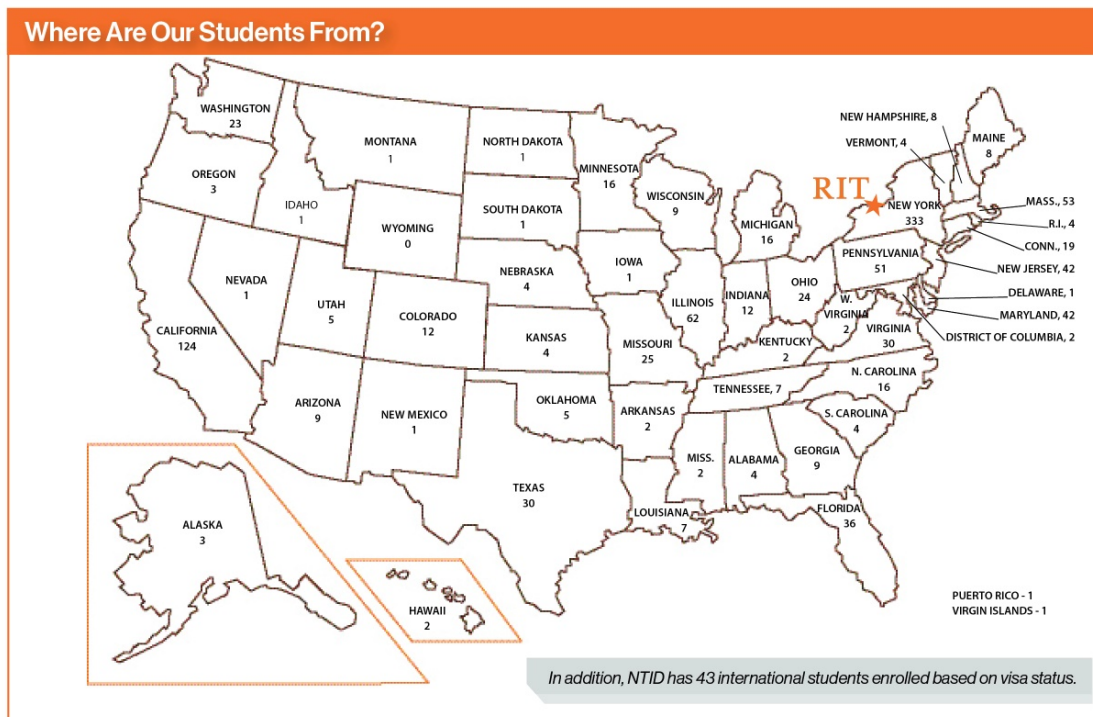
Where Are Our Students From?

WASHINGTON 23
OREGON 3
IDAHO 1
MONTANA 1
WYOMING 0
NORTH DAKOTA 1
SOUTH DAKOTA 1
MINNESOTA 16
WISCONSIN 9
MICHIGAN 16
RIT
NEW YORK 333
NEW HAMPSHIRE, 8
VERMONT, 4
MAINE 8
MASS., 53
R.I., 4
CONN., 19
NEW JERSEY, 42
DELAWARE, 1
MARYLAND, 42
DISTRICT OF COLUMBIA, 2
PENNSYLVANIA 51
NEVADA 1
UTAH 5
COLORADO 12
NEBRASKA 4
IOWA 1
ILLINOIS 62
INDIANA 12
OHIO 24
W. VIRGINIA 2
VIRGINIA 30
CALIFORNIA 124
KANSAS 4
MISSOURI 25
KENTUCKY 2
TENNESSEE, 7
N. CAROLINA 16
S. CAROLINA 4
ARIZONA 9
NEW MEXICO 1
OKLAHOMA 5
ARKANSAS 2
MISS. 2
ALABAMA 4
GEORGIA 9
TEXAS 30
LOUISIANA 7
FLORIDA 36
ALASKA 3
HAWAII 2
PUERTO RICO - 1
VIRGIN ISLANDS - 1

In addition, NTID has 43 international students enrolled based on visa status.